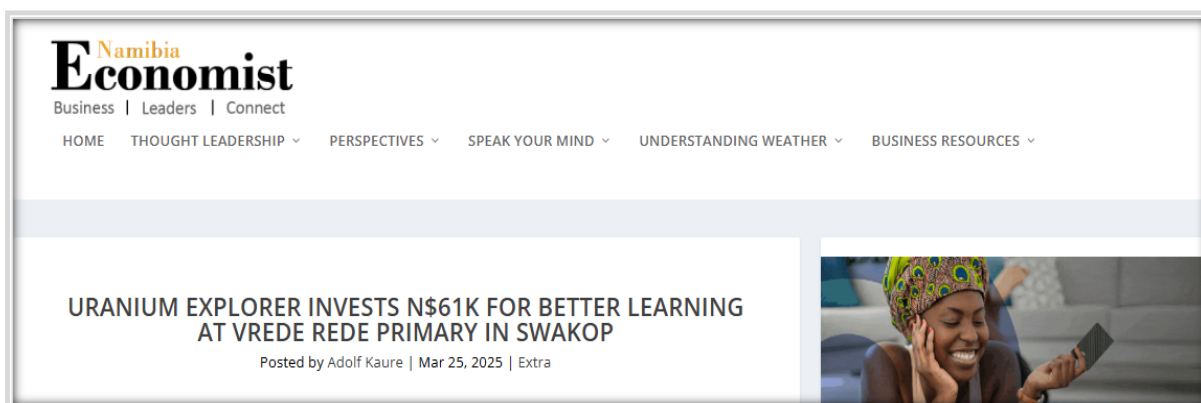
Namibia Economist
Business | Leaders | Connect

HOME THOUGHT LEADERSHIP PERSPECTIVES SPEAK YOUR MIND UNDERSTANDING WEATHER BUSINESS RESOURCES

URANIUM EXPLORER INVESTS N$61K FOR BETTER LEARNING AT VREDE REDE PRIMARY IN SWAKOP

Posted by Adolf Kaure | Mar 25, 2025 | Extra